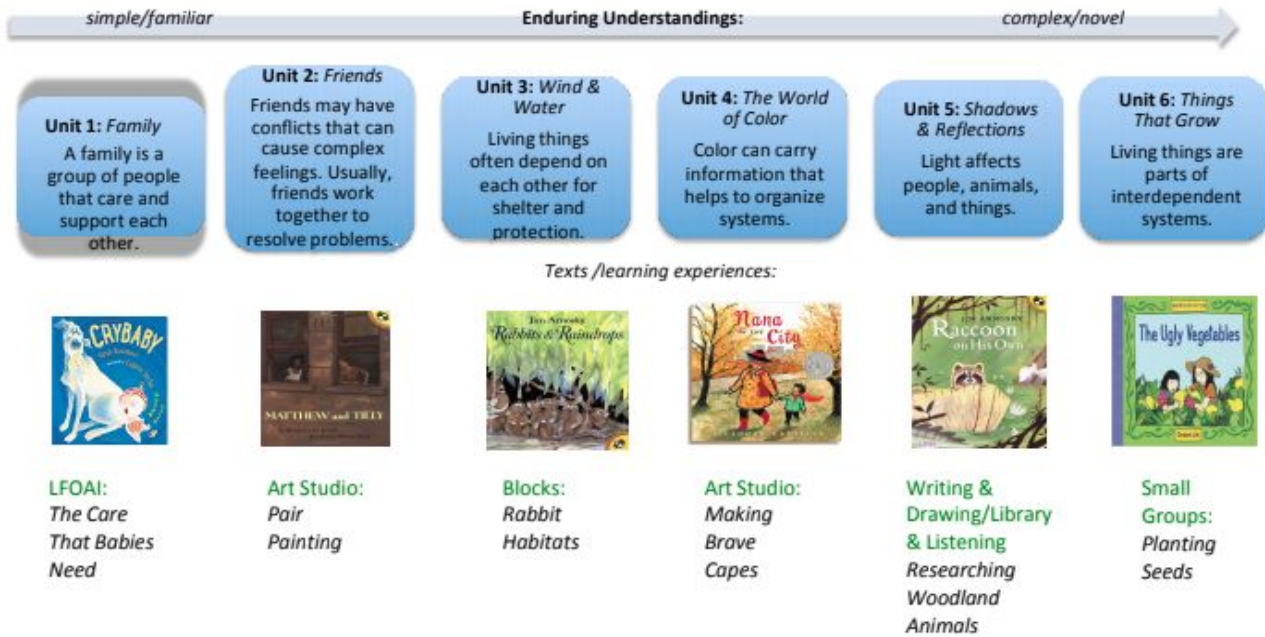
simple/familiar

Enduring Understandings:

complex/novel

Unit 1: *Family*
A family is a group of people that care and support each other.

Unit 2: *Friends*
Friends may have conflicts that can cause complex feelings. Usually, friends work together to resolve problems.

Unit 3: *Wind & Water*
Living things often depend on each other for shelter and protection.

Unit 4: *The World of Color*
Color can carry information that helps to organize systems.

Unit 5: *Shadows & Reflections*
Light affects people, animals, and things.

Unit 6: *Things That Grow*
Living things are parts of interdependent systems.

Texts /learning experiences:

CRYBABY

MATTHEW and TILLY

Jim Arnosky
Rabbits & Raindrops

Nana in the City

Jim Arnosky
Raccoon on His Own

The Ugly Vegetables

LFOAI:
*The Care That Babies Need*

Art Studio:
*Pair Painting*

Blocks:
*Rabbit Habitats*

Art Studio:
*Making Brave Capes*

Writing & Drawing/Library & Listening
*Researching Woodland Animals*

Small Groups:
*Planting Seeds*